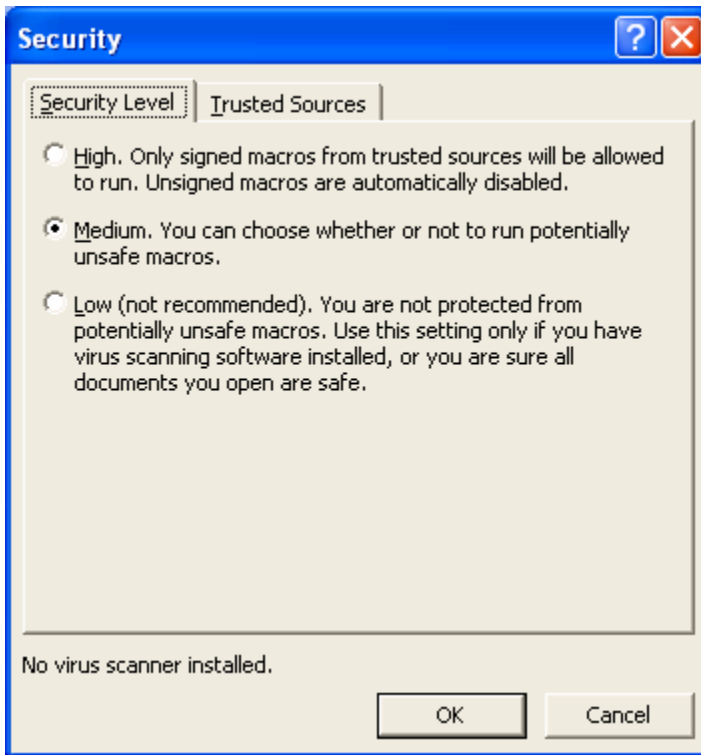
Security

Security Level | Trusted Sources

High. Only signed macros from trusted sources will be allowed to run. Unsigned macros are automatically disabled.

Medium. You can choose whether or not to run potentially unsafe macros.

Low (not recommended). You are not protected from potentially unsafe macros. Use this setting only if you have virus scanning software installed, or you are sure all documents you open are safe.

No virus scanner installed.

OK

Cancel